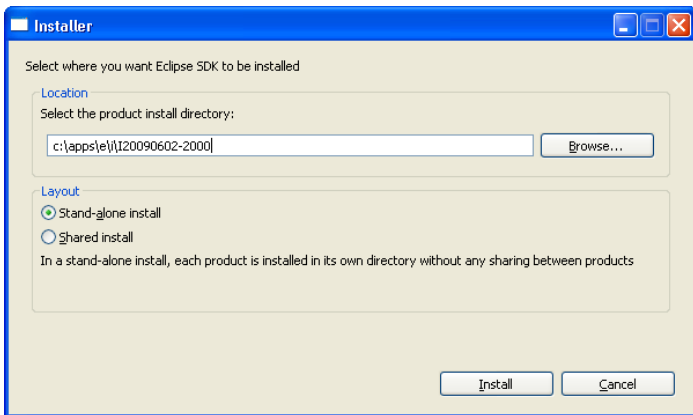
Installer

Select where you want Eclipse SDK to be installed

Location

Select the product install directory:

c:\apps\e\i\I20090602-2000

Browse...

Layout

Stand-alone install

Shared install

In a stand-alone install, each product is installed in its own directory without any sharing between products

Install

Cancel